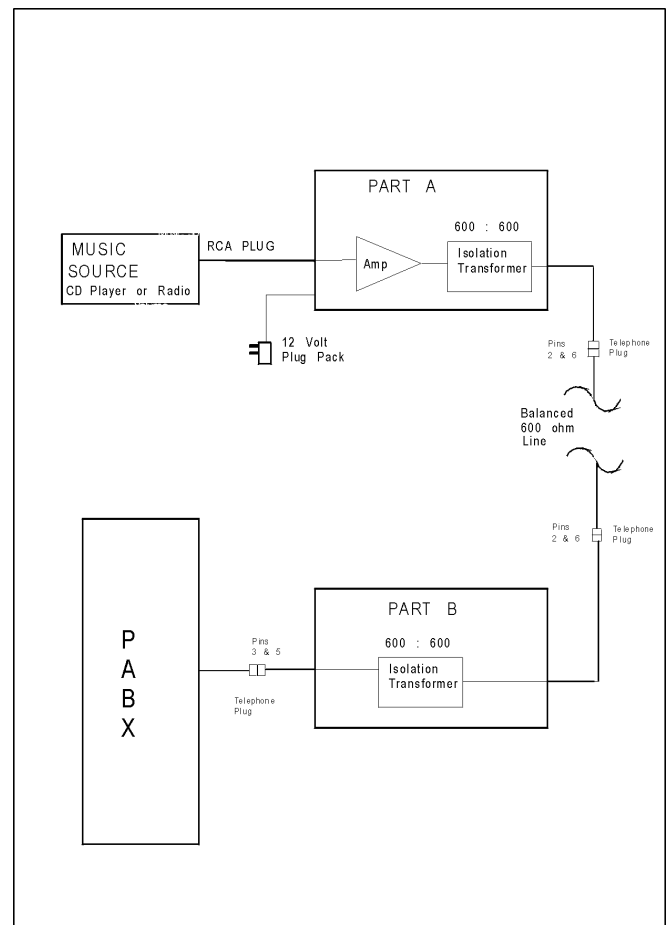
PART A

600 : 600

MUSIC SOURCE
CD Player or Radio

RCA PLUG

Amp

Isolation Transformer

12 Volt Plug Pack

Pins 2 & 6

Telephone Plug

Balanced 600 ohm Line

Pins 2 & 6

Telephone Plug

P
A
B
X

PART B

600 : 600

Pins 3 & 5

Telephone Plug

Isolation Transformer